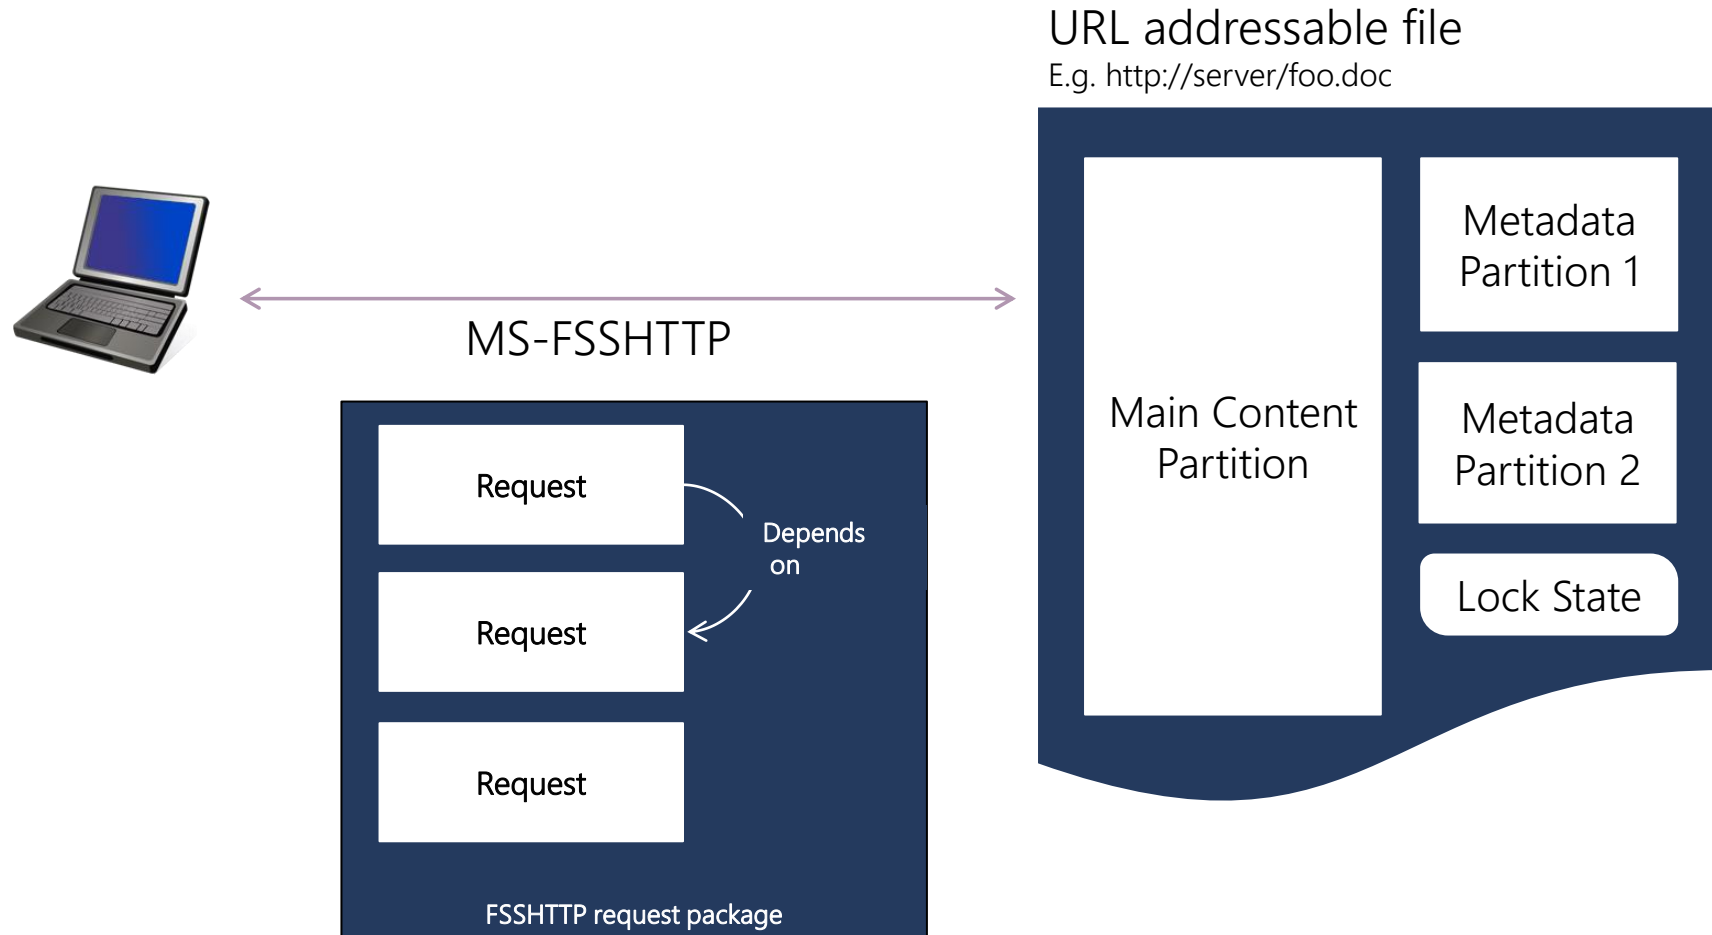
URL addressable file
E.g. http://server/foo.doc

MS-FSSHTTP

Request

Depends on

Request

Request

FSSHTTP request package

Main Content Partition

Metadata Partition 1

Metadata Partition 2

Lock State